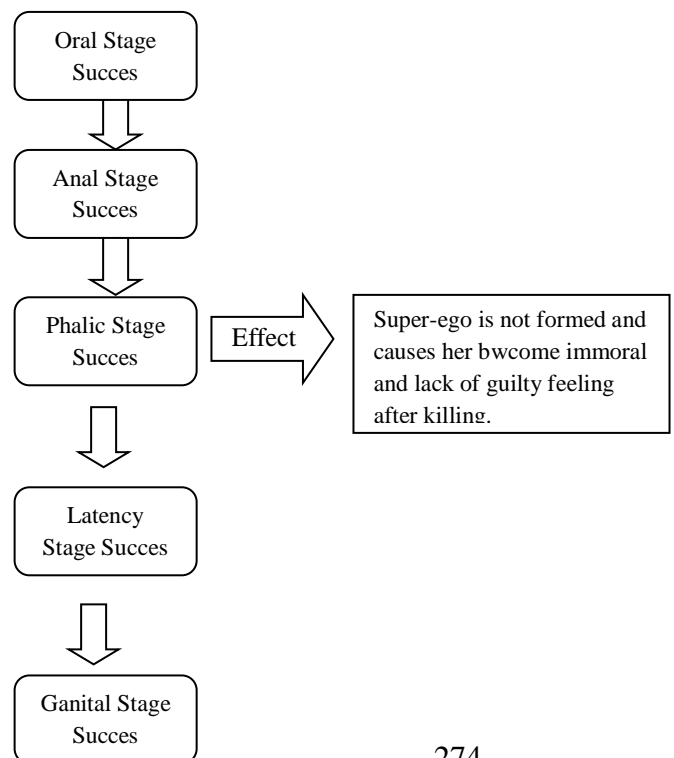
Oral Stage Succes

Anal Stage Succes

Phalic Stage Succes

Effect

Super-ego is not formed and causes her bwcome immoral and lack of guilty feeling after killing.

Latency Stage Succes

Ganital Stage Succes

274